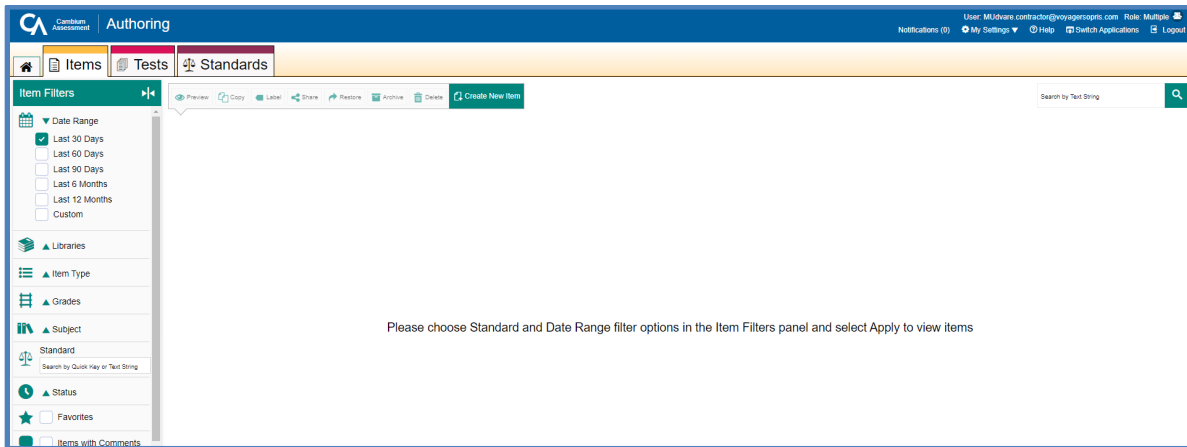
CA Cambium Assessment | Authoring

User: MUdvare.contractor@voyagersopris.com Role: Multiple

Notifications (0) My Settings ▼ Help Switch Applications Logout

Items Tests Standards

Item Filters

Preview Copy Label Share Restore Archive Delete Create New Item

Search by Text String

▼ Date Range
Last 30 Days
Last 60 Days
Last 90 Days
Last 6 Months
Last 12 Months
Custom

▲ Libraries

▲ Item Type

▲ Grades

▲ Subject

Standard
Search by Quick Key or Text String

▲ Status

Favorites

Items with Comments

Please choose Standard and Date Range filter options in the Item Filters panel and select Apply to view items